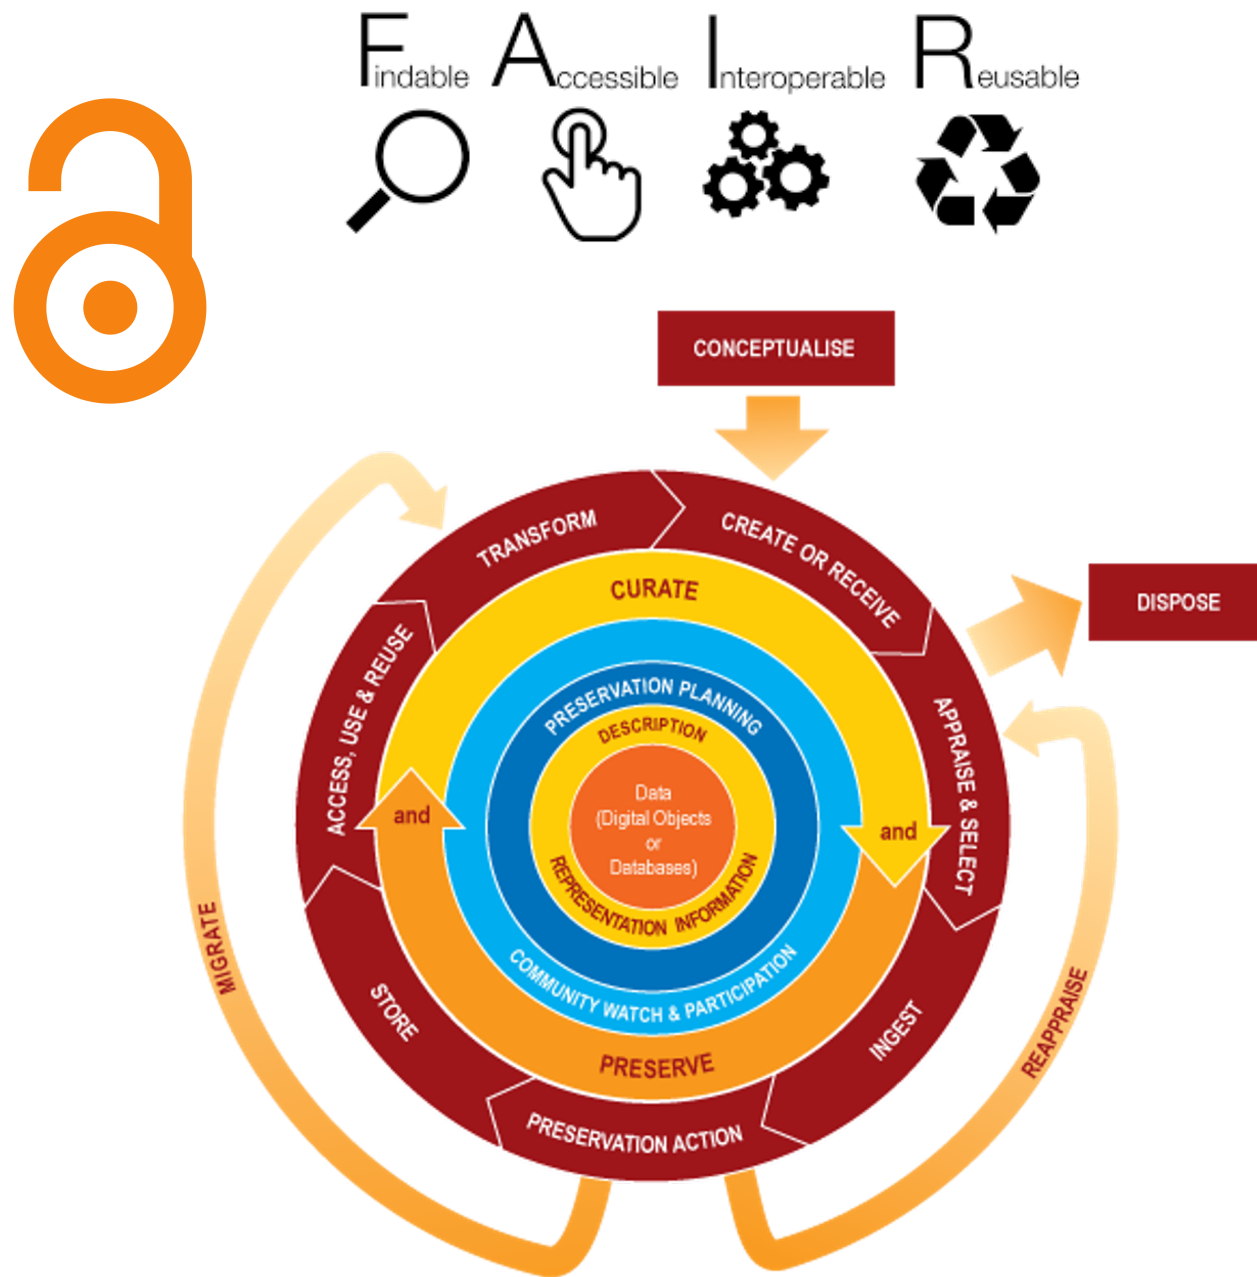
Findable Accessible Interoperable Reusable

CONCEPTUALISE

DISPOSE

TRANSFORM

CREATE OR RECEIVE

CURATE

APPRAISE & SELECT

ACCESS, USE & REUSE

PRESERVATION PLANNING

DESCRIPTION

and

and

Data (Digital Objects or Databases)

REPRESENTATION INFORMATION

COMMUNITY WATCH & PARTICIPATION

PRESERVE

STORE

INGEST

PRESERVATION ACTION

MIGRATE

REAPPRAISE